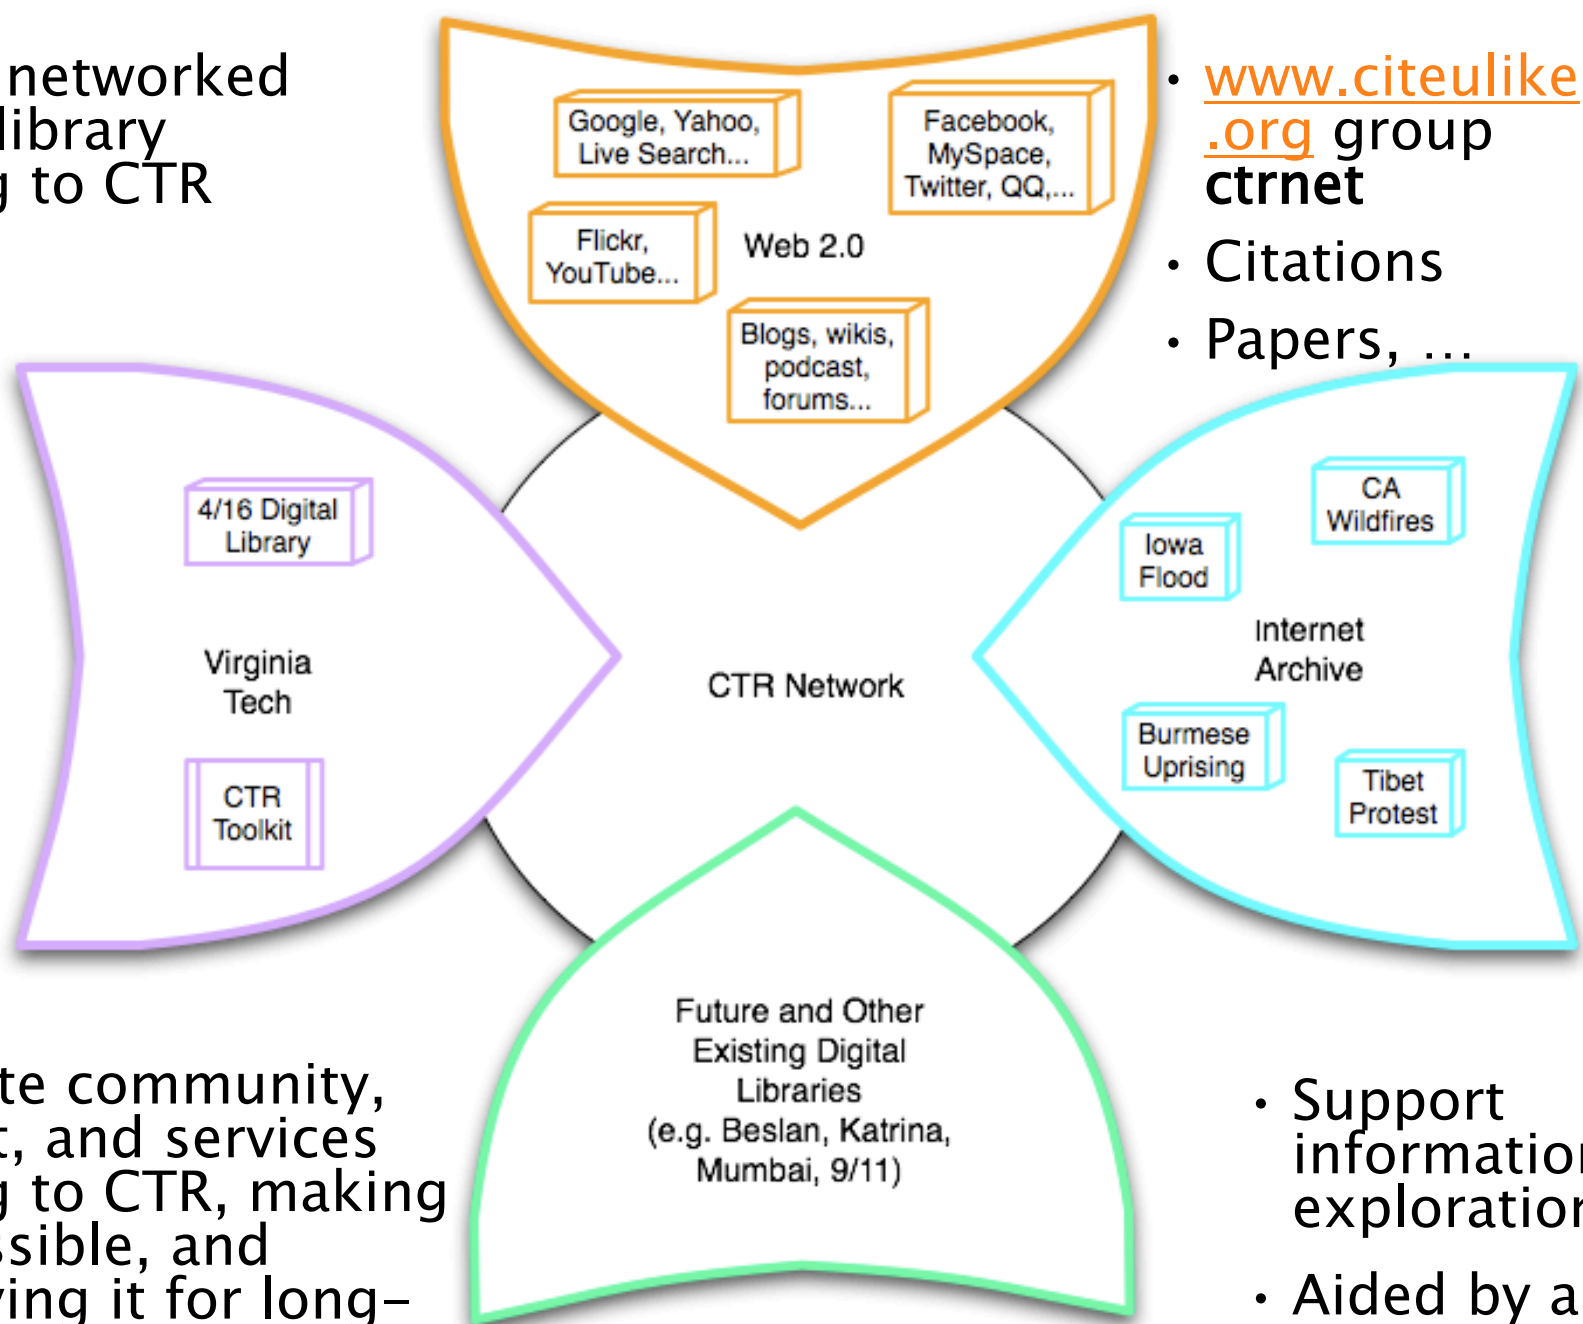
networked library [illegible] to CTR

Google, Yahoo, Live Search...

Facebook, MySpace, Twitter, QQ,...

Flickr, YouTube...

Web 2.0

Blogs, wikis, podcast, forums...

• www.citeulike.org group ctrnet

• Citations

• Papers, ...

4/16 Digital Library

Virginia Tech

CTR Toolkit

CTR Network

CA Wildfires

Iowa Flood

Internet Archive

Burmese Uprising

Tibet Protest

Future and Other Existing Digital Libraries (e.g. Beslan, Katrina, Mumbai, 9/11)

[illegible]te community, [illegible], and services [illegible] to CTR, making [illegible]sible, and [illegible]ing it for long–

• Support informatio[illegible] exploratio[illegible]

• Aided by a